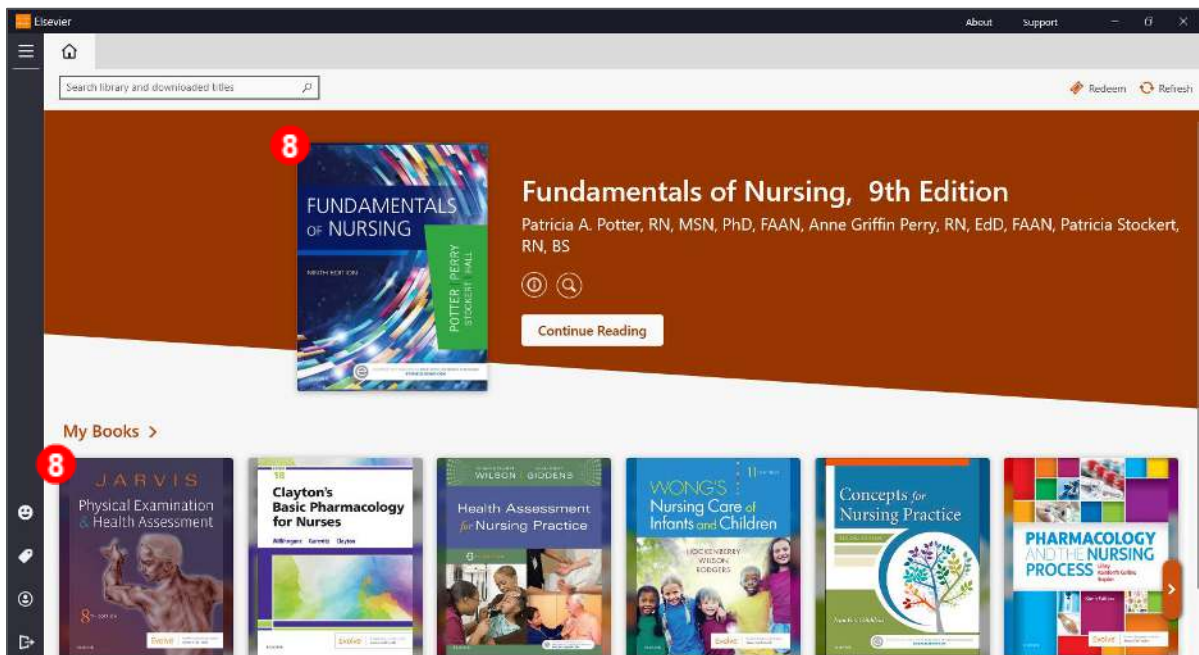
Elsevier

About Support

Search library and downloaded titles

Redeem Refresh

8

FUNDAMENTALS OF NURSING

NINTH EDITION

POTTER PERRY STOCKERT HALL

Fundamentals of Nursing, 9th Edition

Patricia A. Potter, RN, MSN, PhD, FAAN, Anne Griffin Perry, RN, EdD, FAAN, Patricia Stockert, RN, BS

Continue Reading

My Books >

8

JARVIS Physical Examination & Health Assessment

8th EDITION

Clayton's Basic Pharmacology for Nurses

Willihnganz Gurevitz Clayton

WILSON GIDDENS Health Assessment for Nursing Practice

6th EDITION

WONG'S Nursing Care of Infants and Children

11th EDITION

HOCKENBERRY WILSON RODGERS

Concepts for Nursing Practice

PHARMACOLOGY AND THE NURSING PROCESS

Evolve